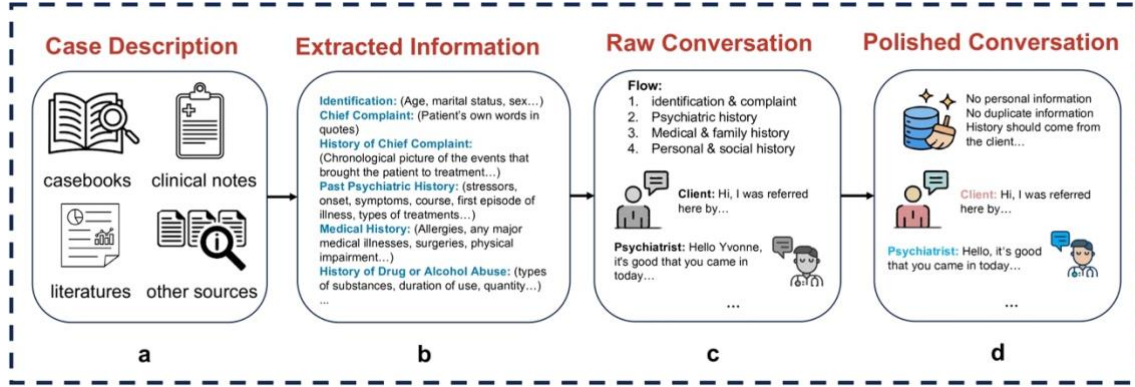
Case Description

casebooks

clinical notes

literatures

other sources

a

Extracted Information

Identification: (Age, marital status, sex…)
Chief Complaint: (Patient's own words in quotes)
History of Chief Complaint: (Chronological picture of the events that brought the patient to treatment…)
Past Psychiatric History: (stressors, onset, symptoms, course, first episode of illness, types of treatments…)
Medical History: (Allergies, any major medical illnesses, surgeries, physical impairment…)
History of Drug or Alcohol Abuse: (types of substances, duration of use, quantity…)
…

b

Raw Conversation

Flow:
1. identification & complaint
2. Psychiatric history
3. Medical & family history
4. Personal & social history

Client: Hi, I was referred here by…

Psychiatrist: Hello Yvonne, it's good that you came in today…

…

c

Polished Conversation

No personal information
No duplicate information
History should come from the client…

Client: Hi, I was referred here by…

Psychiatrist: Hello, it's good that you came in today…

…

d